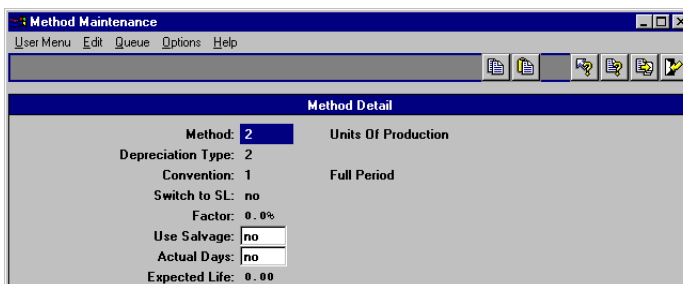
Method Maintenance

User Menu Edit Queue Options Help

Method Detail

Method: 2 Units Of Production

Depreciation Type: 2

Convention: 1 Full Period

Switch to SL: no

Factor: 0.0%

Use Salvage: no

Actual Days: no

Expected Life: 0.00